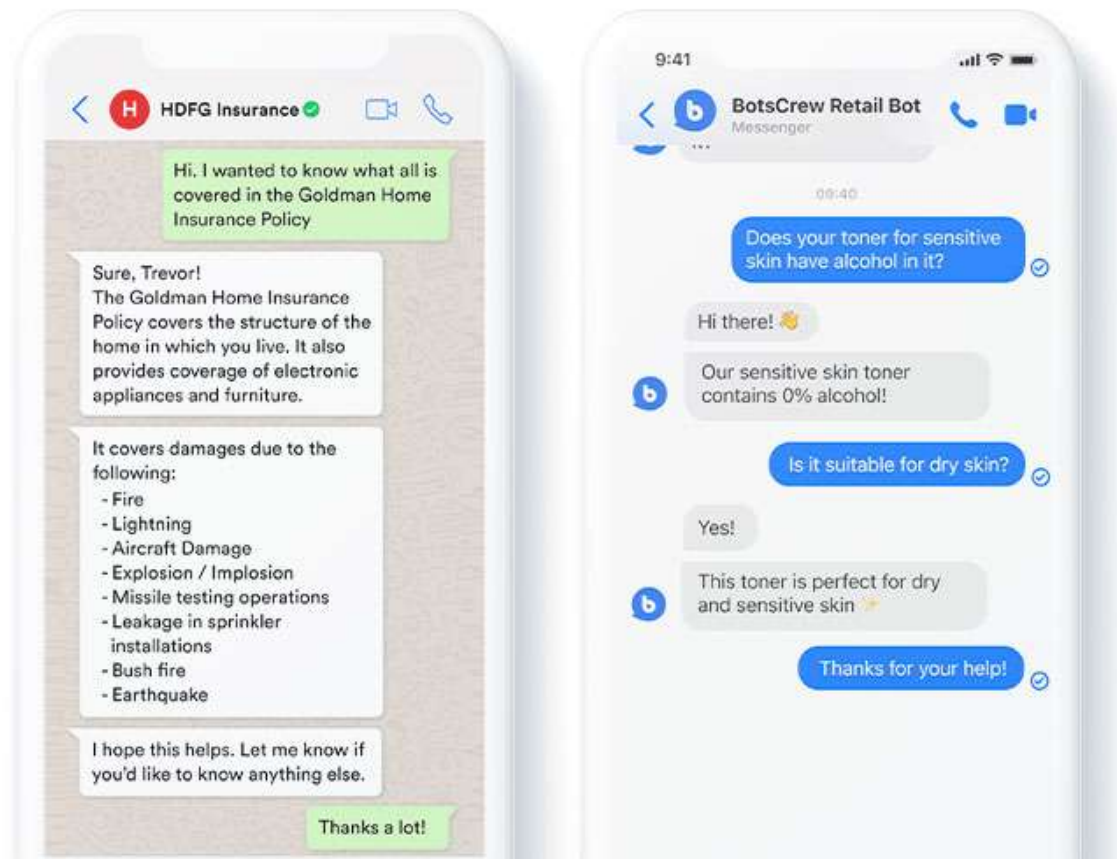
H HDFG Insurance

Hi. I wanted to know what all is covered in the Goldman Home Insurance Policy

Sure, Trevor!
The Goldman Home Insurance Policy covers the structure of the home in which you live. It also provides coverage of electronic appliances and furniture.

It covers damages due to the following:
- Fire
- Lightning
- Aircraft Damage
- Explosion / Implosion
- Missile testing operations
- Leakage in sprinkler installations
- Bush fire
- Earthquake

I hope this helps. Let me know if you'd like to know anything else.

Thanks a lot!

9:41

b BotsCrew Retail Bot
Messenger

...

09:40

Does your toner for sensitive skin have alcohol in it?

Hi there! 👋

b Our sensitive skin toner contains 0% alcohol!

Is it suitable for dry skin?

Yes!

b This toner is perfect for dry and sensitive skin ✨

Thanks for your help!